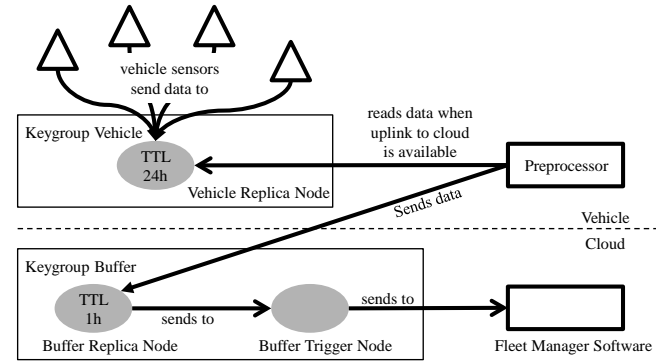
vehicle sensors send data to

Keygroup Vehicle

TTL 24h

Vehicle Replica Node

reads data when uplink to cloud is available

Preprocessor

Sends data

Vehicle

Cloud

Keygroup Buffer

TTL 1h

sends to

sends to

Buffer Replica Node

Buffer Trigger Node

Fleet Manager Software